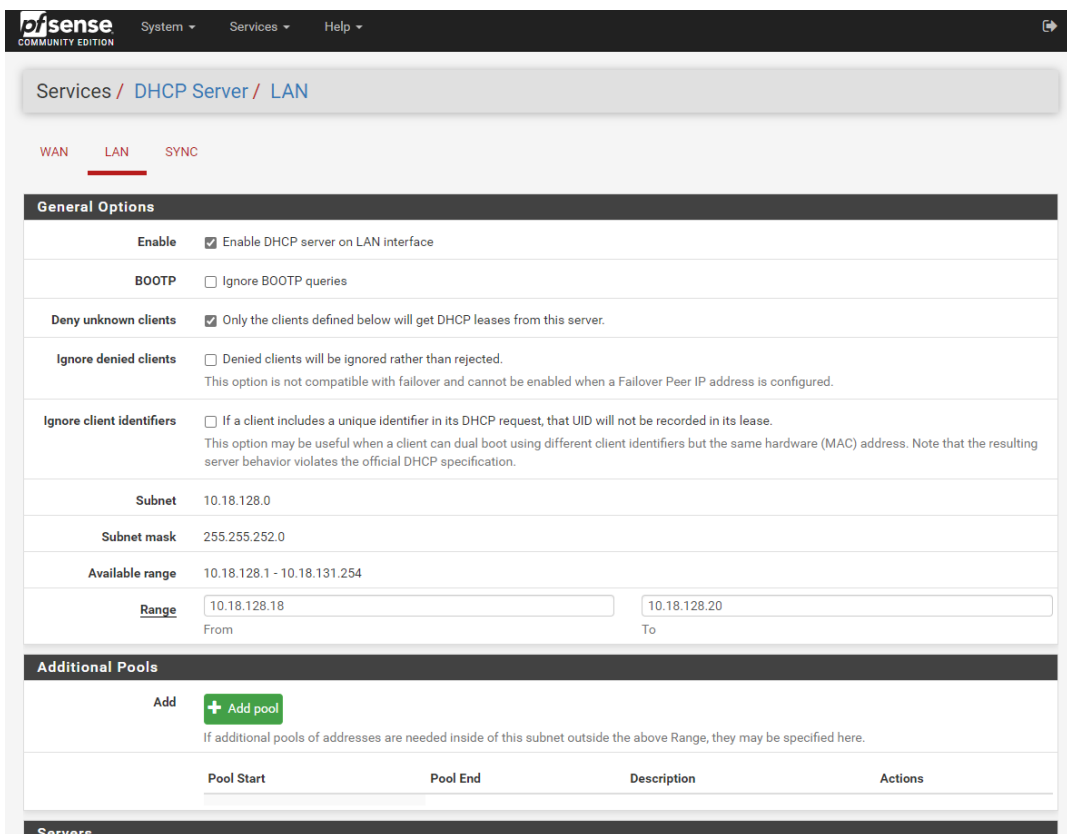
pfsense COMMUNITY EDITION System ▾ Services ▾ Help ▾

Services / DHCP Server / LAN

WAN LAN SYNC

General Options

Enable
Enable DHCP server on LAN interface

BOOTP
Ignore BOOTP queries

Deny unknown clients
Only the clients defined below will get DHCP leases from this server.

Ignore denied clients
Denied clients will be ignored rather than rejected.
This option is not compatible with failover and cannot be enabled when a Failover Peer IP address is configured.

Ignore client identifiers
If a client includes a unique identifier in its DHCP request, that UID will not be recorded in its lease.
This option may be useful when a client can dual boot using different client identifiers but the same hardware (MAC) address. Note that the resulting server behavior violates the official DHCP specification.

Subnet
10.18.128.0

Subnet mask
255.255.252.0

Available range
10.18.128.1 - 10.18.131.254

Range
10.18.128.18
From
10.18.128.20
To

Additional Pools

Add
Add pool
If additional pools of addresses are needed inside of this subnet outside the above Range, they may be specified here.

| Pool Start | Pool End | Description | Actions |
|---|---|---|---|

Servers